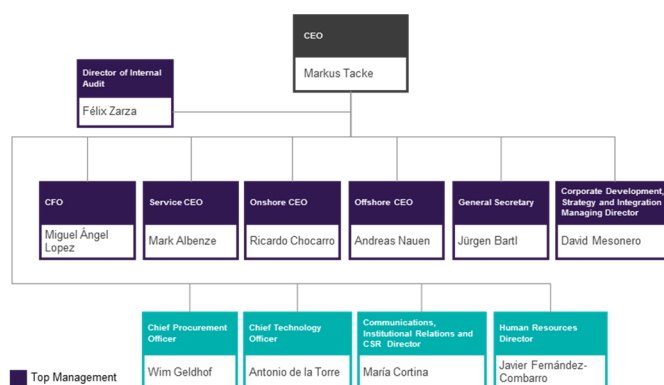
CEO
Markus Tacke

Director of Internal Audit
Félix Zarza

CFO
Miguel Ángel Lopez

Service CEO
Mark Albenze

Onshore CEO
Ricardo Chocarro

Offshore CEO
Andreas Nauen

General Secretary
Jürgen Bartl

Corporate Development, Strategy and Integration Managing Director
David Mesonero

Chief Procurement Officer
Wim Geldhof

Chief Technology Officer
Antonio de la Torre

Communications, Institutional Relations and CSR Director
María Cortina

Human Resources Director
Javier Fernández-Combarro

Top Management